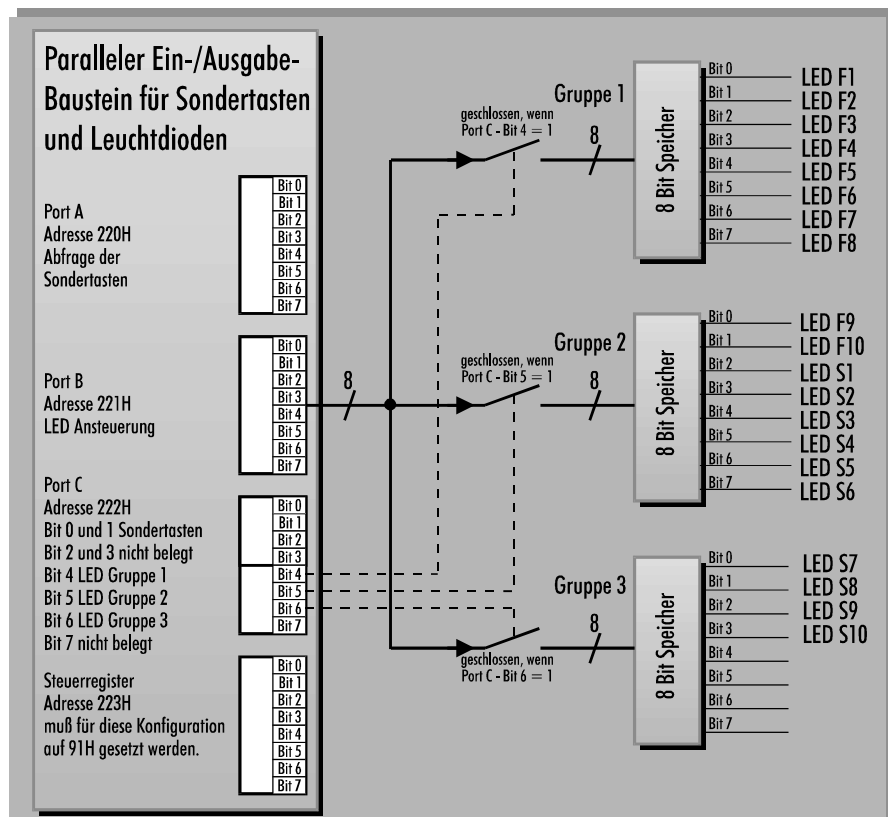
Paralleler Ein-/Ausgabe-Baustein für Sondertasten und Leuchtdioden

Port A
Adresse 220H
Abfrage der Sondertasten

Bit 0
Bit 1
Bit 2
Bit 3
Bit 4
Bit 5
Bit 6
Bit 7

Port B
Adresse 221H
LED Ansteuerung

Bit 0
Bit 1
Bit 2
Bit 3
Bit 4
Bit 5
Bit 6
Bit 7

Port C
Adresse 222H
Bit 0 und 1 Sondertasten
Bit 2 und 3 nicht belegt
Bit 4 LED Gruppe 1
Bit 5 LED Gruppe 2
Bit 6 LED Gruppe 3
Bit 7 nicht belegt

Bit 0
Bit 1
Bit 2
Bit 3
Bit 4
Bit 5
Bit 6
Bit 7

Steuerregister
Adresse 223H
muß für diese Konfiguration auf 91H gesetzt werden.

Bit 0
Bit 1
Bit 2
Bit 3
Bit 4
Bit 5
Bit 6
Bit 7

8

Gruppe 1
geschlossen, wenn
Port C - Bit 4 = 1
8
8 Bit Speicher
Bit 0 LED F1
Bit 1 LED F2
Bit 2 LED F3
Bit 3 LED F4
Bit 4 LED F5
Bit 5 LED F6
Bit 6 LED F7
Bit 7 LED F8

Gruppe 2
geschlossen, wenn
Port C - Bit 5 = 1
8
8 Bit Speicher
Bit 0 LED F9
Bit 1 LED F10
Bit 2 LED S1
Bit 3 LED S2
Bit 4 LED S3
Bit 5 LED S4
Bit 6 LED S5
Bit 7 LED S6

Gruppe 3
geschlossen, wenn
Port C - Bit 6 = 1
8
8 Bit Speicher
Bit 0 LED S7
Bit 1 LED S8
Bit 2 LED S9
Bit 3 LED S10
Bit 4
Bit 5
Bit 6
Bit 7